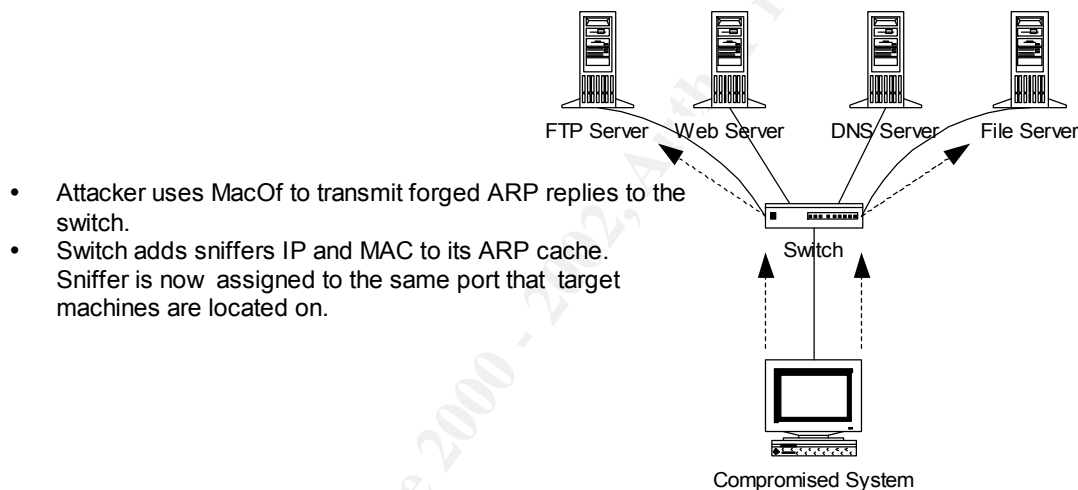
FTP Server

Web Server

DNS Server

File Server

- Attacker uses MacOf to transmit forged ARP replies to the switch.
- Switch adds sniffers IP and MAC to its ARP cache. Sniffer is now assigned to the same port that target machines are located on.

Switch

Compromised System